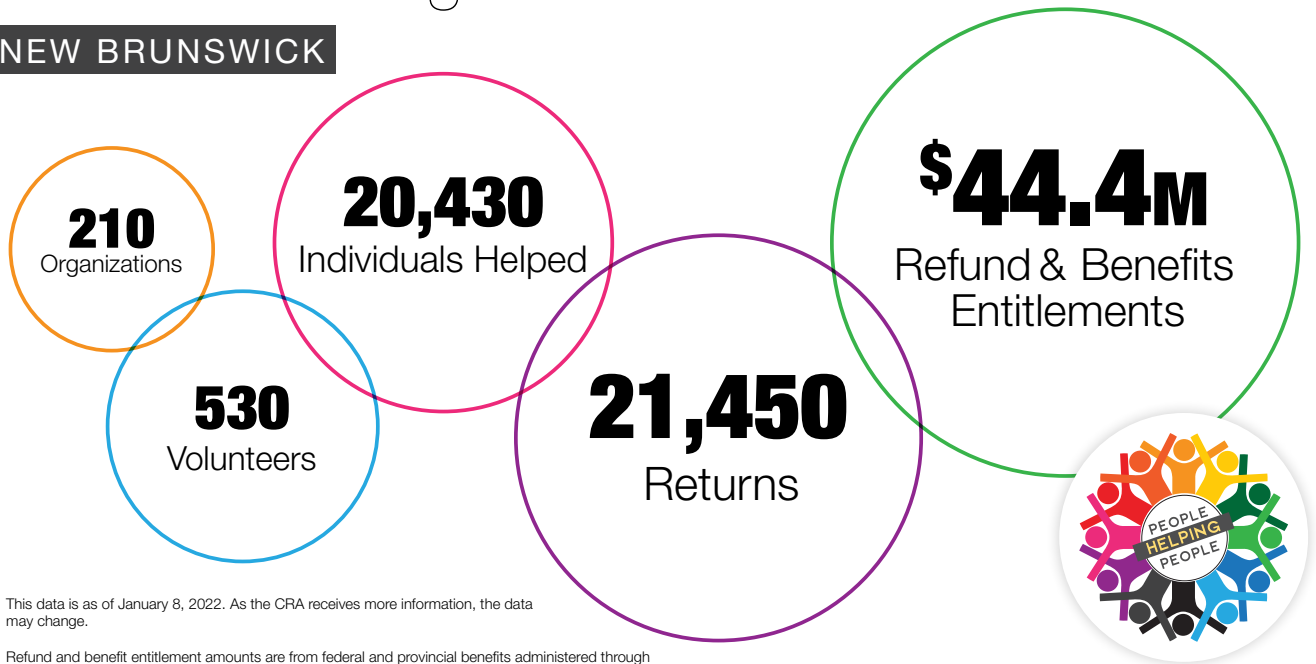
NEW BRUNSWICK

210
Organizations

20,430
Individuals Helped

530
Volunteers

21,450
Returns

$44.4M
Refund & Benefits Entitlements

PEOPLE HELPING PEOPLE

This data is as of January 8, 2022. As the CRA receives more information, the data may change.

Refund and benefit entitlement amounts are from federal and provincial benefits administered through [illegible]